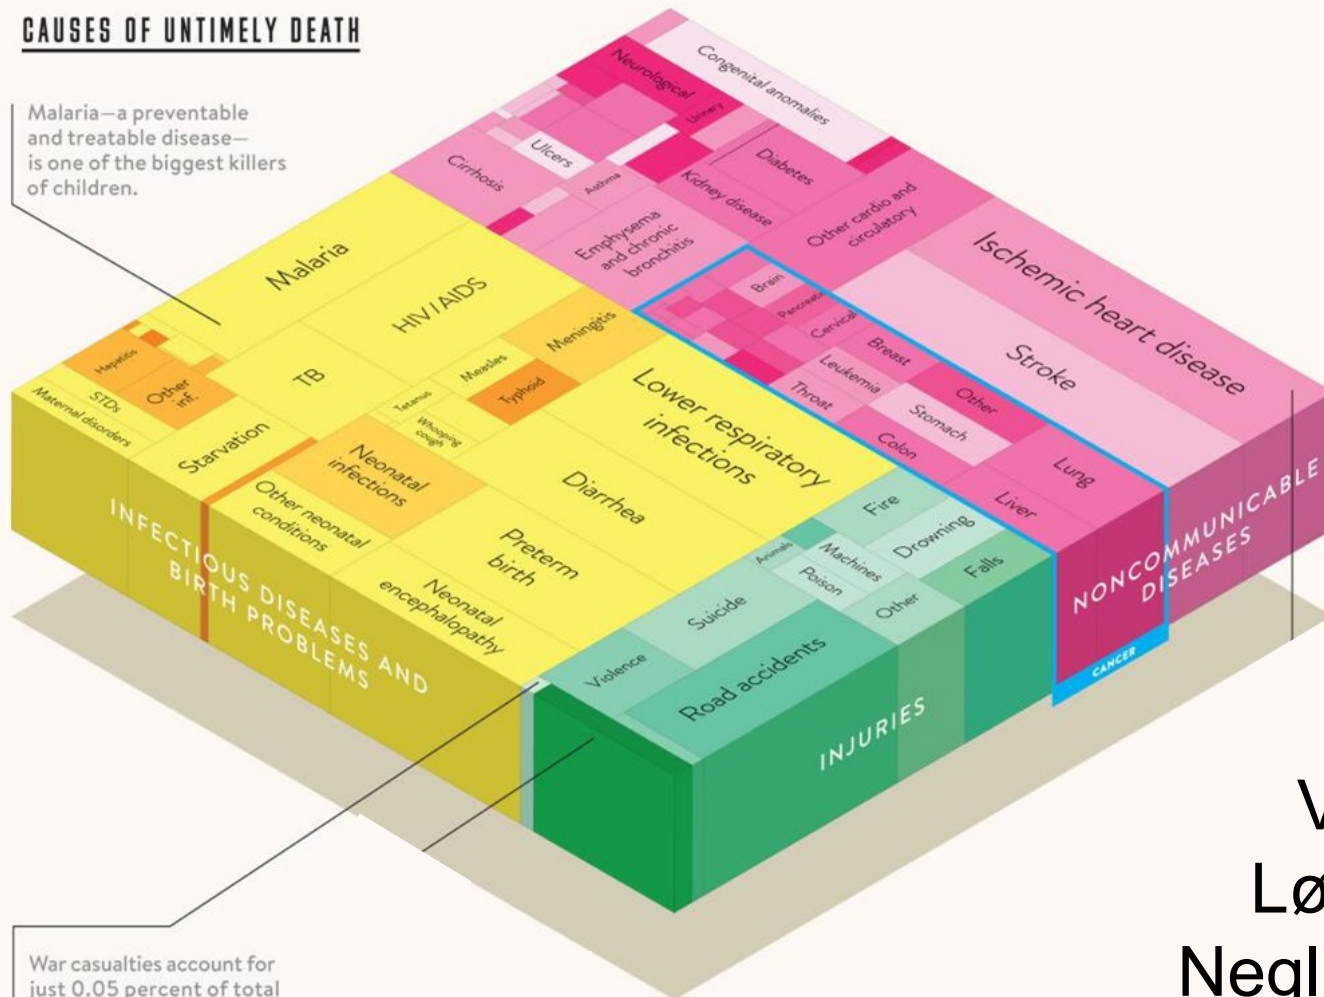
CAUSES OF UNTIMELY DEATH

Malaria—a preventable and treatable disease—is one of the biggest killers of children.

Congenital anomalies
Neurological
Urinary
Ulcers
Cirrhosis
Asthma
Diabetes
Kidney disease
Other cardio and circulatory
Emphysema and chronic bronchitis
Ischemic heart disease
Brain
Pancreatic
Cervical
Breast
Leukemia
Other
Throat
Stomach
Colon
Stroke
Lung
Liver
Malaria
HIV/AIDS
Meningitis
Hepatitis
Other inf.
STDs
Maternal disorders
TB
Measles
Tetanus
Typhoid
Whooping cough
Starvation
Lower respiratory infections
Neonatal infections
Diarrhea
Other neonatal conditions
Preterm birth
Neonatal encephalopathy
Fire
Drowning
Animals
Machines
Poison
Falls
Other
Suicide
Violence
Road accidents
INFECTIOUS DISEASES AND BIRTH PROBLEMS
INJURIES
NONCOMMUNICABLE DISEASES
CANCER

War casualties account for just 0.05 percent of total

V
Lø
Negl